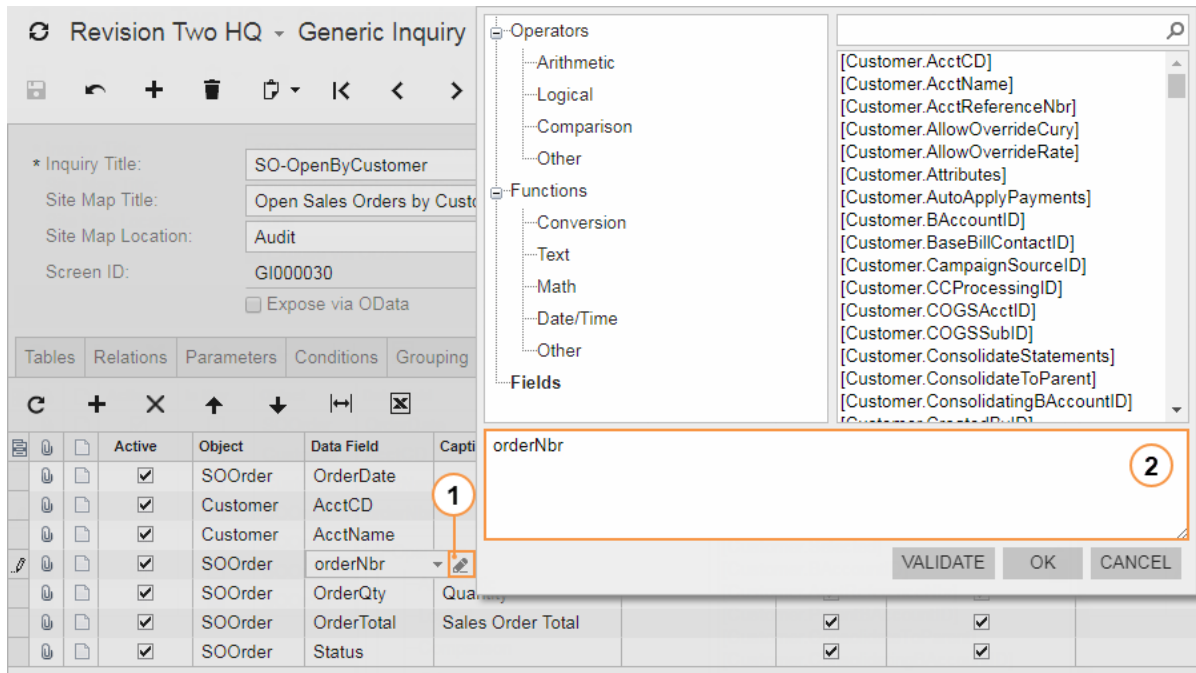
Revision Two HQ - Generic Inquiry

* Inquiry Title: SO-OpenByCustomer
Site Map Title: Open Sales Orders by Custo
Site Map Location: Audit
Screen ID: GI000030
Expose via OData

Tables | Relations | Parameters | Conditions | Grouping

| | | | Active | Object | Data Field | Capti |
|---|---|---|---|---|---|---|
| | | | ☑ | SOOrder | OrderDate | |
| | | | ☑ | Customer | AcctCD | |
| | | | ☑ | Customer | AcctName | |
| | | | ☑ | SOOrder | orderNbr | |
| | | | ☑ | SOOrder | OrderQty | Quantity |
| | | | ☑ | SOOrder | OrderTotal | Sales Order Total |
| | | | ☑ | SOOrder | Status | |

1

Operators
Arithmetic
Logical
Comparison
Other
Functions
Conversion
Text
Math
Date/Time
Other
Fields

[Customer.AcctCD]
[Customer.AcctName]
[Customer.AcctReferenceNbr]
[Customer.AllowOverrideCury]
[Customer.AllowOverrideRate]
[Customer.Attributes]
[Customer.AutoApplyPayments]
[Customer.BAccountID]
[Customer.BaseBillContactID]
[Customer.CampaignSourceID]
[Customer.CCProcessingID]
[Customer.COGSAcctID]
[Customer.COGSSubID]
[Customer.ConsolidateStatements]
[Customer.ConsolidateToParent]
[Customer.ConsolidatingBAccountID]
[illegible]

orderNbr

2

VALIDATE OK CANCEL